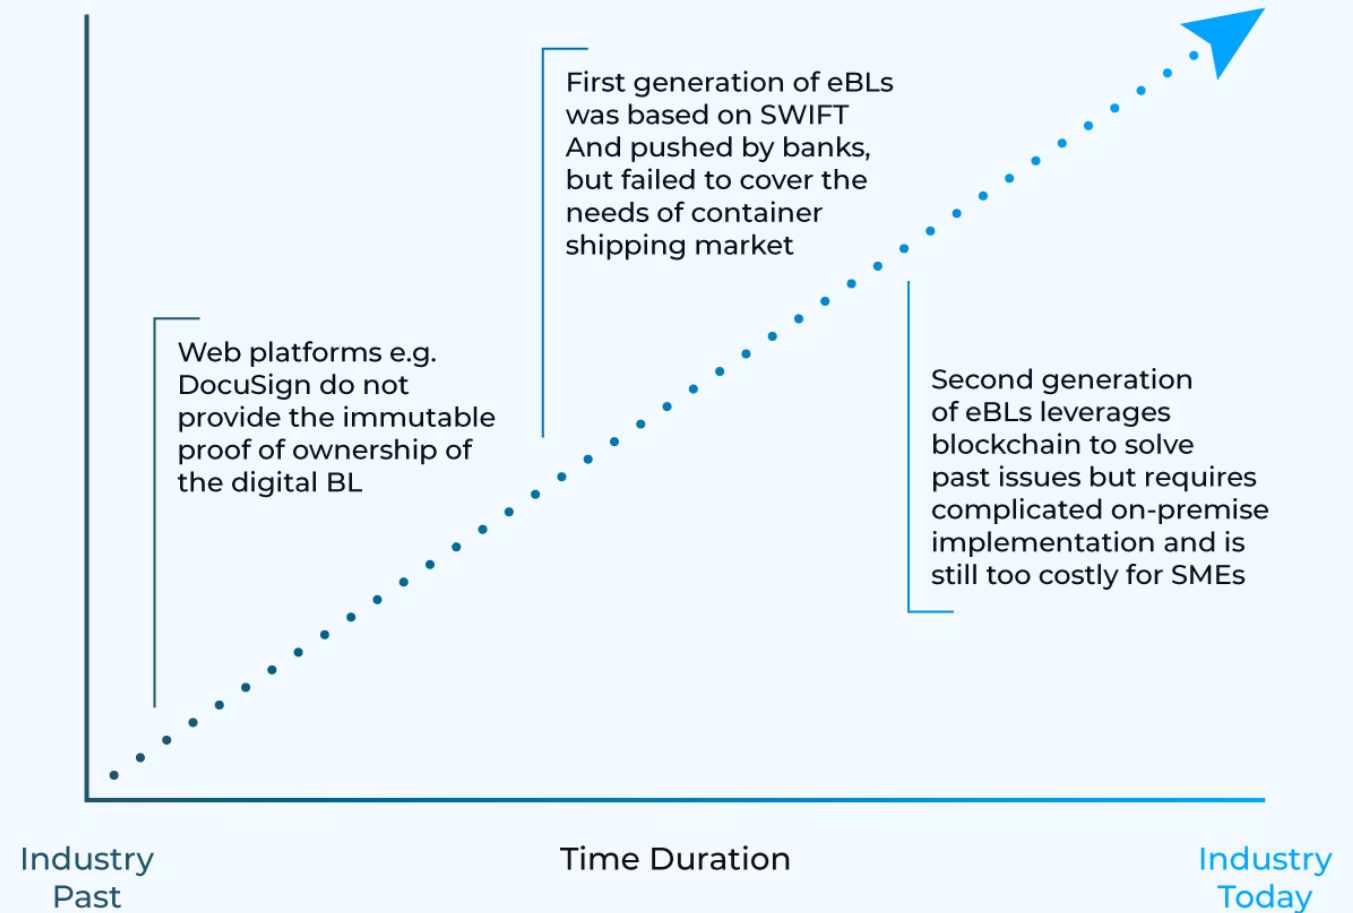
First generation of eBLs was based on SWIFT And pushed by banks, but failed to cover the needs of container shipping market

Web platforms e.g. DocuSign do not provide the immutable proof of ownership of the digital BL

Second generation of eBLs leverages blockchain to solve past issues but requires complicated on-premise implementation and is still too costly for SMEs

Industry Past

Time Duration

Industry Today